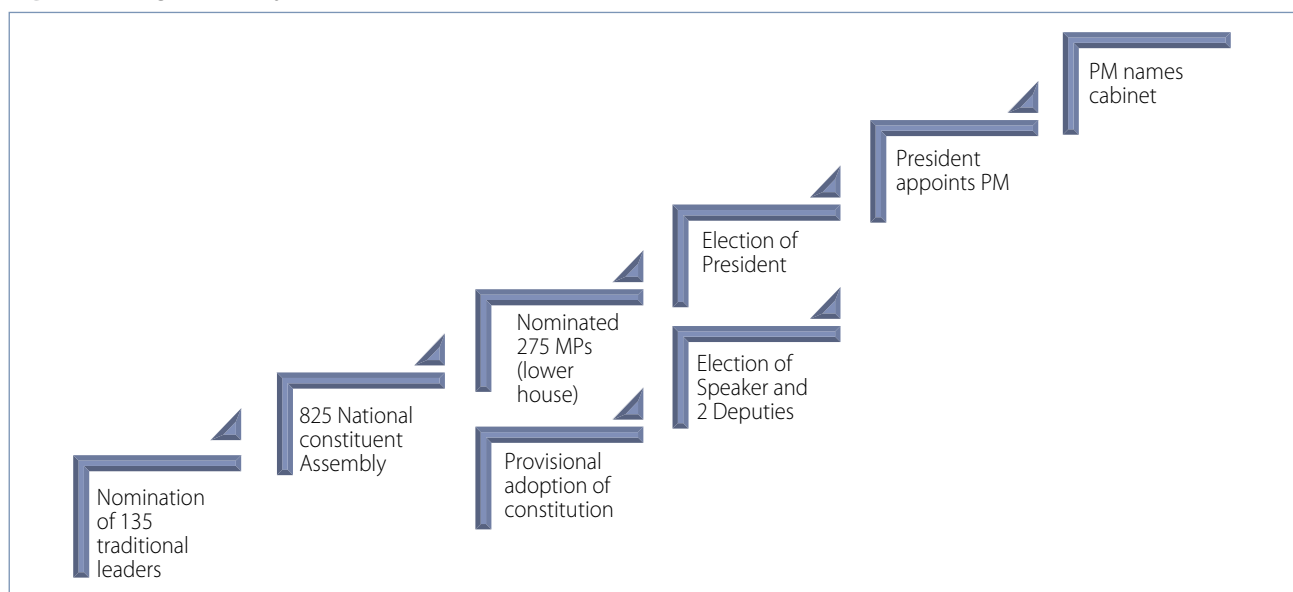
Nomination of 135 traditional leaders

825 National constituent Assembly

Nominated 275 MPs (lower house)

Provisional adoption of constitution

Election of President

Election of Speaker and 2 Deputies

President appoints PM

PM names cabinet